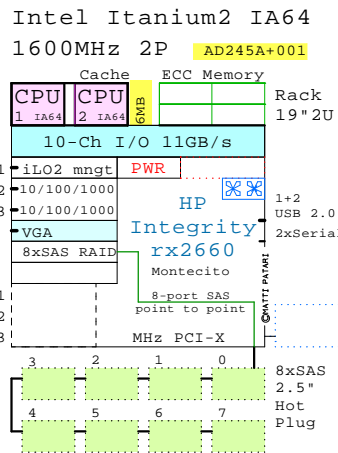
Intel Itanium2 IA64
1600MHz 2P AD245A+001

Cache ECC Memory

CPU 1 IA64
CPU 2 IA64
6MB

Rack 19"2U

10-Ch I/O 11GB/s

1 iLO2 mngt
PWR
2 10/100/1000
3 10/100/1000
VGA
8xSAS RAID

HP Integrity rx2660
Montecito

1+2 USB 2.0
2xSerial

©MATTI PATARI

1
2
3

8-port SAS point to point

MHz PCI-X

3 2 1 0
4 5 6 7

8xSAS 2.5" Hot Plug